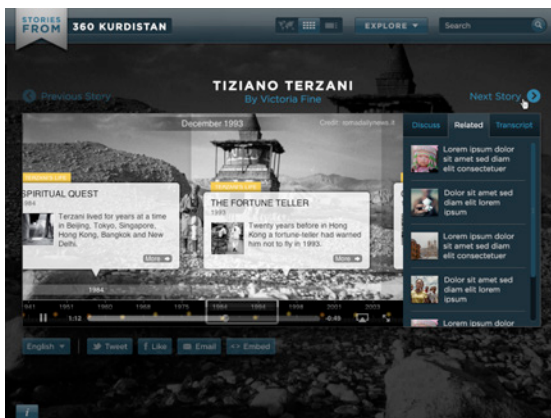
STORIES FROM 360 KURDISTAN

EXPLORE

Search

Previous Story

TIZIANO TERZANI

By Victoria Fine

Next Story

December 1993

Credit: sorradailynews.it

Discuss

Related

Transcript

Lorem ipsum dolor sit amet sed diam elit consectetuer

Dolor sit amet sed diam elit lorem ipsum

Lorem ipsum dolor sit amet sed diam elit consectetuer

Dolor sit amet sed diam elit lorem ipsum

Lorem ipsum dolor

SPIRITUAL QUEST

1984

Terzani lived for years at a time in Beijing, Tokyo, Singapore, Hong Kong, Bangkok and New Delhi.

More

THE FORTUNE TELLER

1993

Twenty years before in Hong Kong a fortune-teller had warned him not to fly in 1993.

More

1984

1951

1960

1968

1975

1984

1993

1998

2001

2003

1:12

-0:45

English

Tweet

Like

Email

Embed